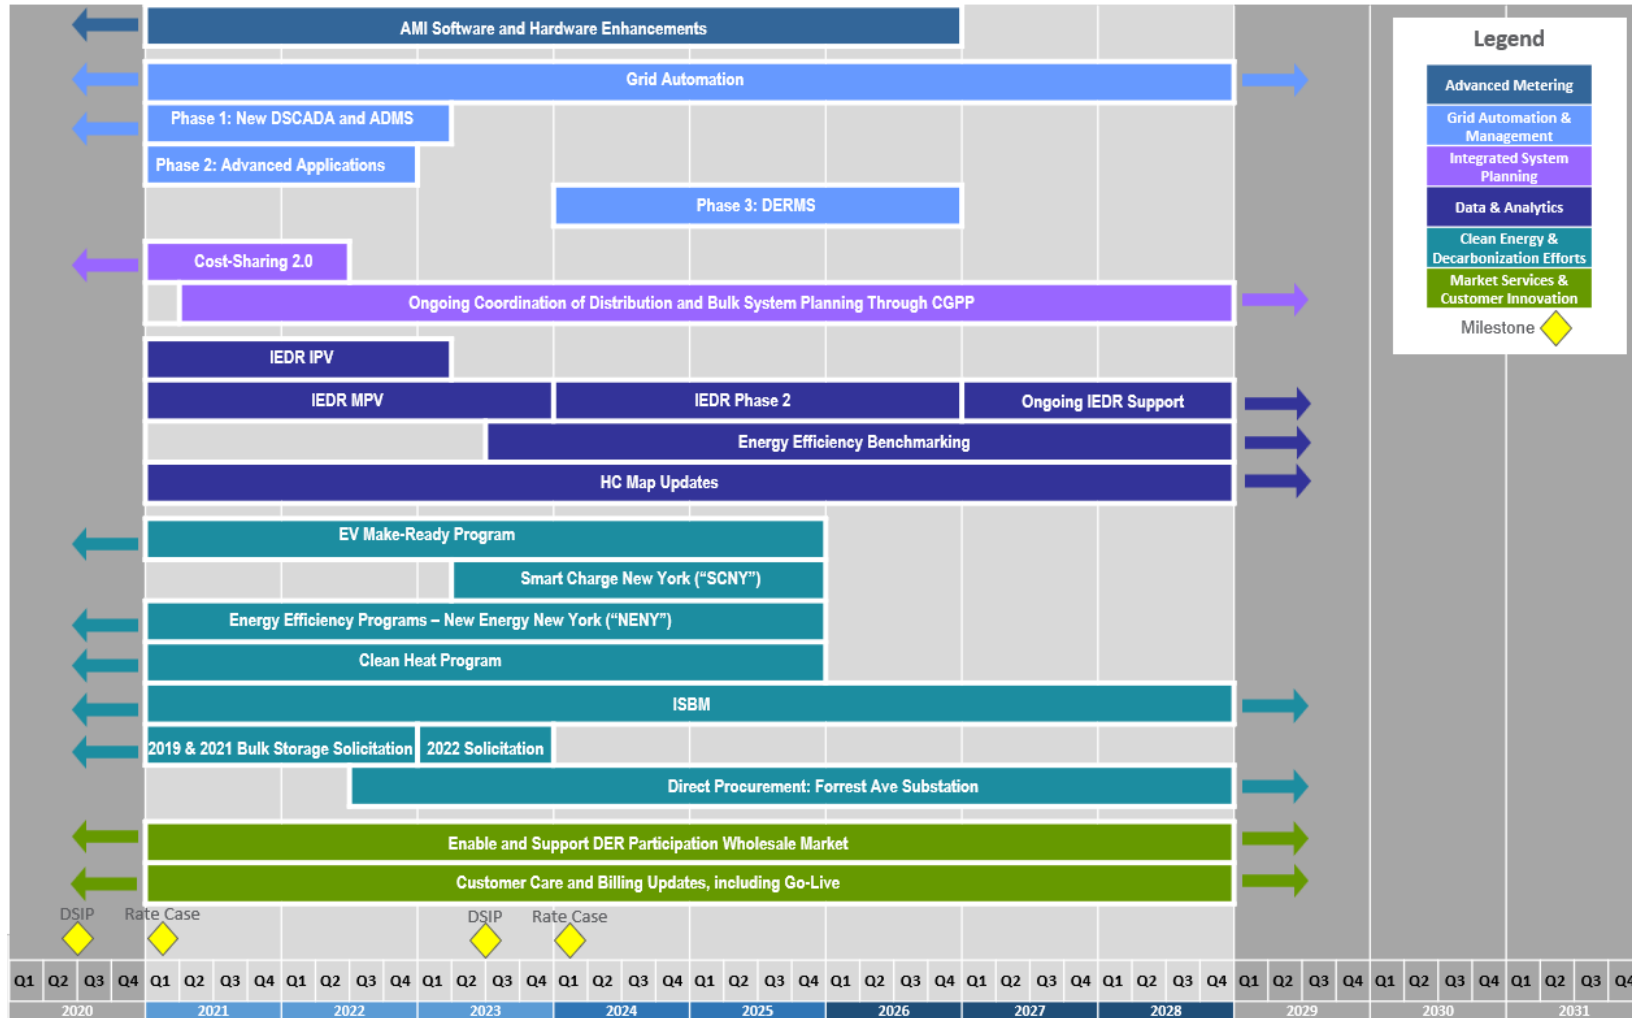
AMI Software and Hardware Enhancements

Grid Automation

Phase 1: New DSCADA and ADMS

Phase 2: Advanced Applications

Phase 3: DERMS

Cost-Sharing 2.0

Ongoing Coordination of Distribution and Bulk System Planning Through CGPP

IEDR IPV

IEDR MPV

IEDR Phase 2

Ongoing IEDR Support

Energy Efficiency Benchmarking

HC Map Updates

EV Make-Ready Program

Smart Charge New York ("SCNY")

Energy Efficiency Programs – New Energy New York ("NENY")

Clean Heat Program

ISBM

2019 & 2021 Bulk Storage Solicitation

2022 Solicitation

Direct Procurement: Forrest Ave Substation

Enable and Support DER Participation Wholesale Market

Customer Care and Billing Updates, including Go-Live

DSIP

Rate Case

DSIP

Rate Case

Legend

Advanced Metering

Grid Automation & Management

Integrated System Planning

Data & Analytics

Clean Energy & Decarbonization Efforts

Market Services & Customer Innovation

Milestone

Q1 Q2 Q3 Q4 Q1 Q2 Q3 Q4 Q1 Q2 Q3 Q4 Q1 Q2 Q3 Q4 Q1 Q2 Q3 Q4 Q1 Q2 Q3 Q4 Q1 Q2 Q3 Q4 Q1 Q2 Q3 Q4 Q1 Q2 Q3 Q4 Q1 Q2 Q3 Q4 Q1 Q2 Q3 Q4 Q1 Q2 Q3 Q4

2020 2021 2022 2023 2024 2025 2026 2027 2028 2029 2030 2031